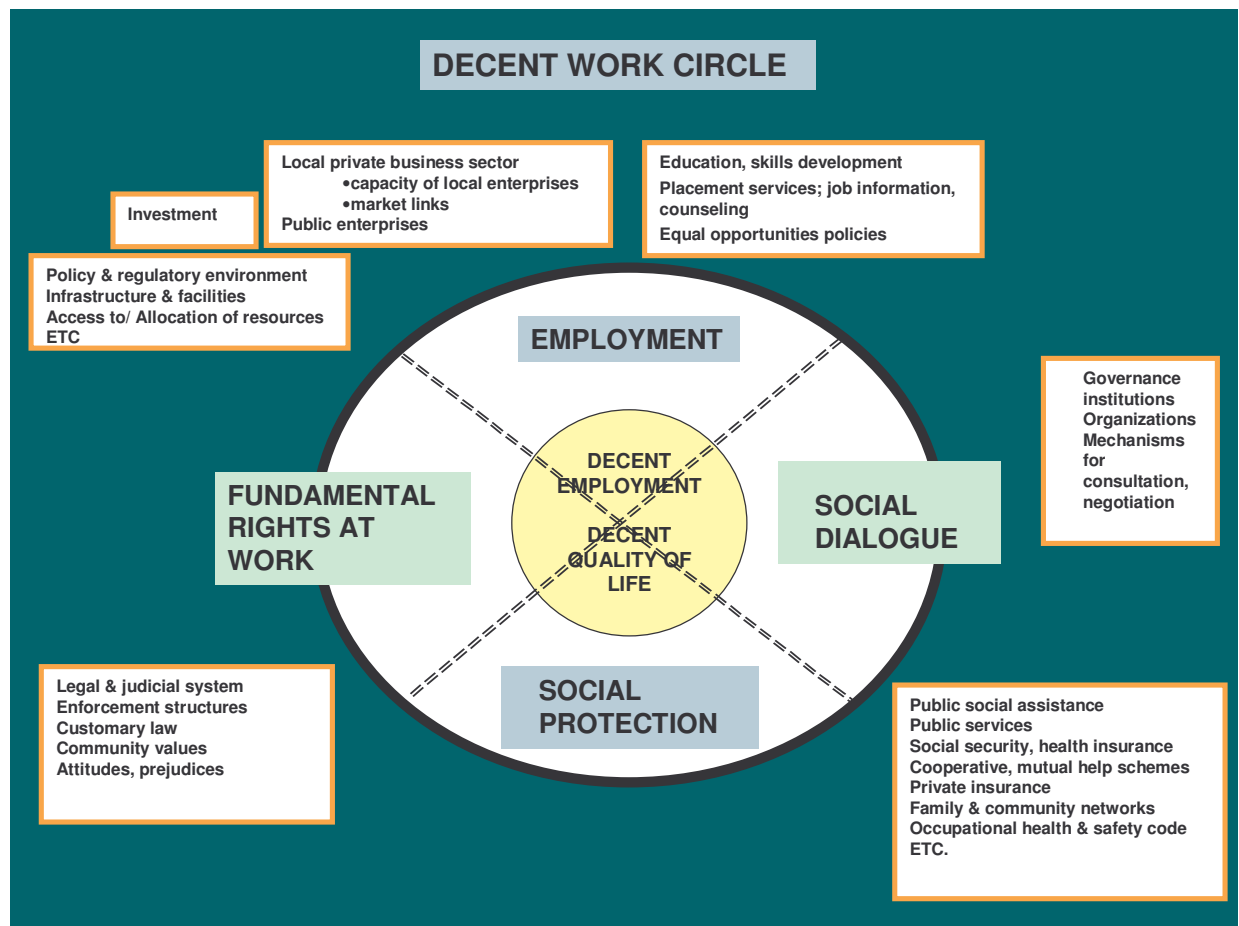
DECENT WORK CIRCLE

Local private business sector
•capacity of local enterprises
•market links
Public enterprises

Education, skills development
Placement services; job information, counseling
Equal opportunities policies

Investment

Policy & regulatory environment
Infrastructure & facilities
Access to/ Allocation of resources
ETC

EMPLOYMENT

Governance institutions
Organizations
Mechanisms for consultation, negotiation

FUNDAMENTAL RIGHTS AT WORK

DECENT EMPLOYMENT

DECENT QUALITY OF LIFE

SOCIAL DIALOGUE

Legal & judicial system
Enforcement structures
Customary law
Community values
Attitudes, prejudices

SOCIAL PROTECTION

Public social assistance
Public services
Social security, health insurance
Cooperative, mutual help schemes
Private insurance
Family & community networks
Occupational health & safety code
ETC.